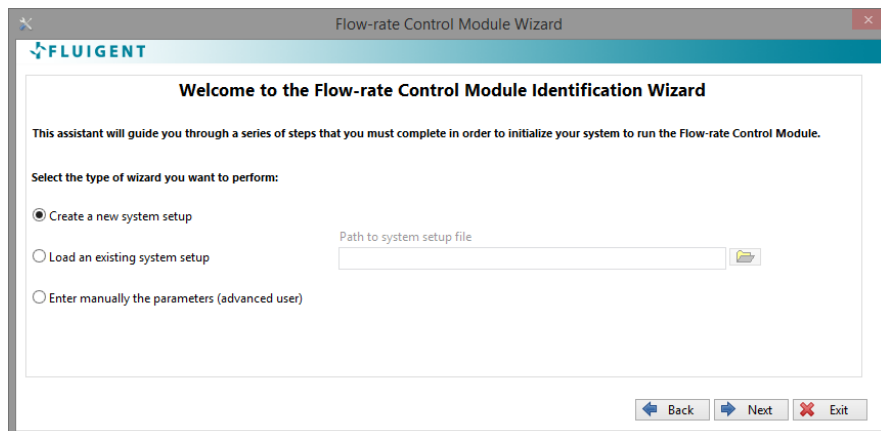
Flow-rate Control Module Wizard

FLUIGENT

Welcome to the Flow-rate Control Module Identification Wizard

This assistant will guide you through a series of steps that you must complete in order to initialize your system to run the Flow-rate Control Module.

Select the type of wizard you want to perform:

Create a new system setup

Path to system setup file

Load an existing system setup

Enter manually the parameters (advanced user)

Back Next Exit